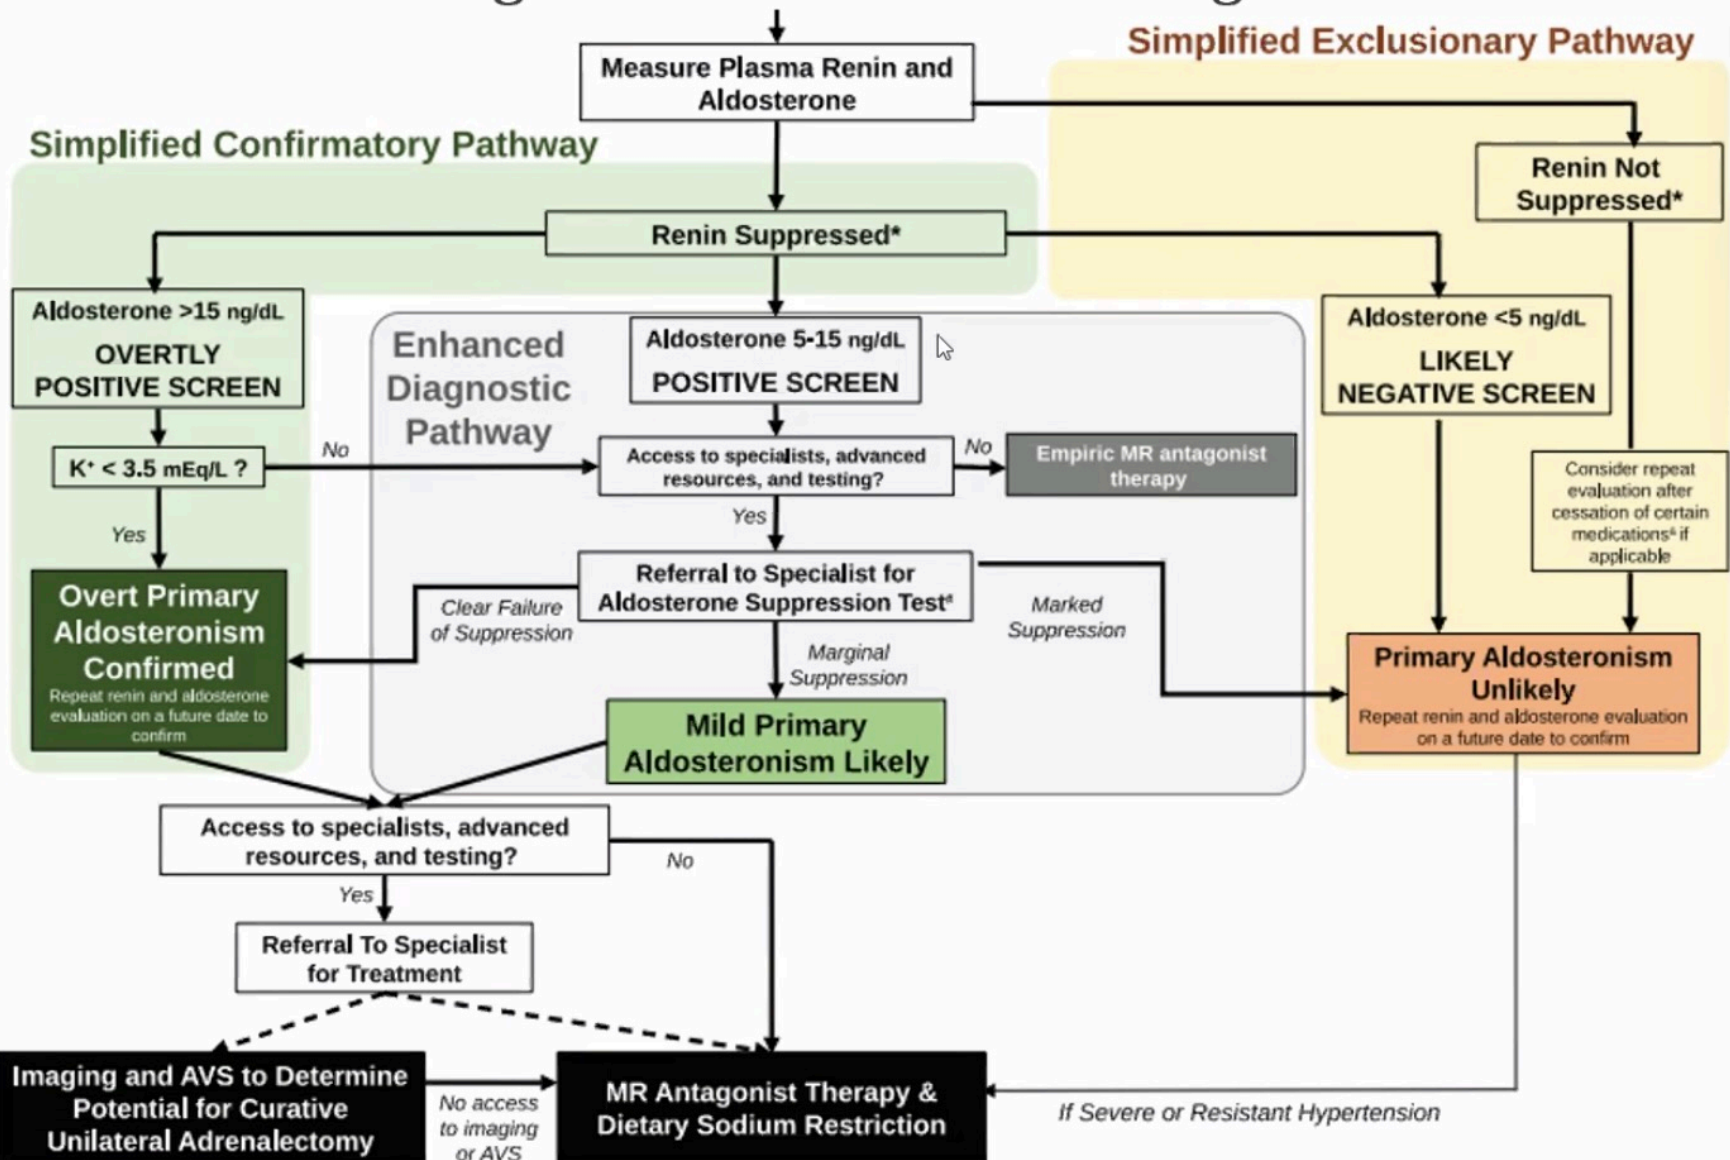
Simplified Exclusionary Pathway

Measure Plasma Renin and Aldosterone

Simplified Confirmatory Pathway

Renin Not Suppressed*

Renin Suppressed*

Aldosterone >15 ng/dL
OVERTLY POSITIVE SCREEN

Enhanced Diagnostic Pathway

Aldosterone 5-15 ng/dL
POSITIVE SCREEN

Aldosterone <5 ng/dL
LIKELY NEGATIVE SCREEN

K⁺ < 3.5 mEq/L ?

No

Access to specialists, advanced resources, and testing?

No

Empiric MR antagonist therapy

Yes

Yes

Consider repeat evaluation after cessation of certain medications⁴ if applicable

Overt Primary Aldosteronism Confirmed
Repeat renin and aldosterone evaluation on a future date to confirm

Clear Failure of Suppression

Referral to Specialist for Aldosterone Suppression Test⁴

Marked Suppression

Marginal Suppression

Primary Aldosteronism Unlikely
Repeat renin and aldosterone evaluation on a future date to confirm

Mild Primary Aldosteronism Likely

Access to specialists, advanced resources, and testing?

No

Yes

Referral To Specialist for Treatment

Imaging and AVS to Determine Potential for Curative Unilateral Adrenalectomy

No access to imaging or AVS

MR Antagonist Therapy & Dietary Sodium Restriction

If Severe or Resistant Hypertension